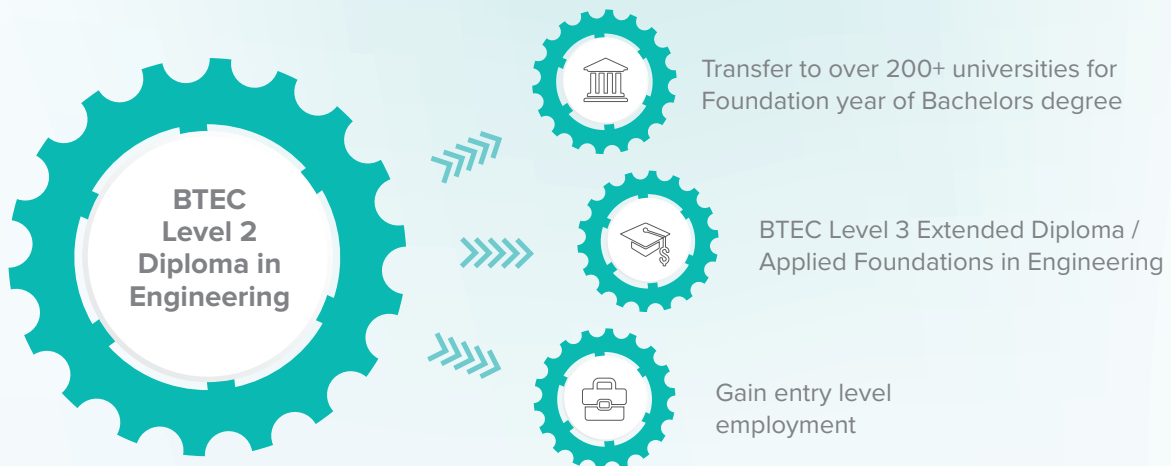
BTEC Level 2 Diploma in Engineering

Transfer to over 200+ universities for Foundation year of Bachelors degree

BTEC Level 3 Extended Diploma / Applied Foundations in Engineering

Gain entry level employment